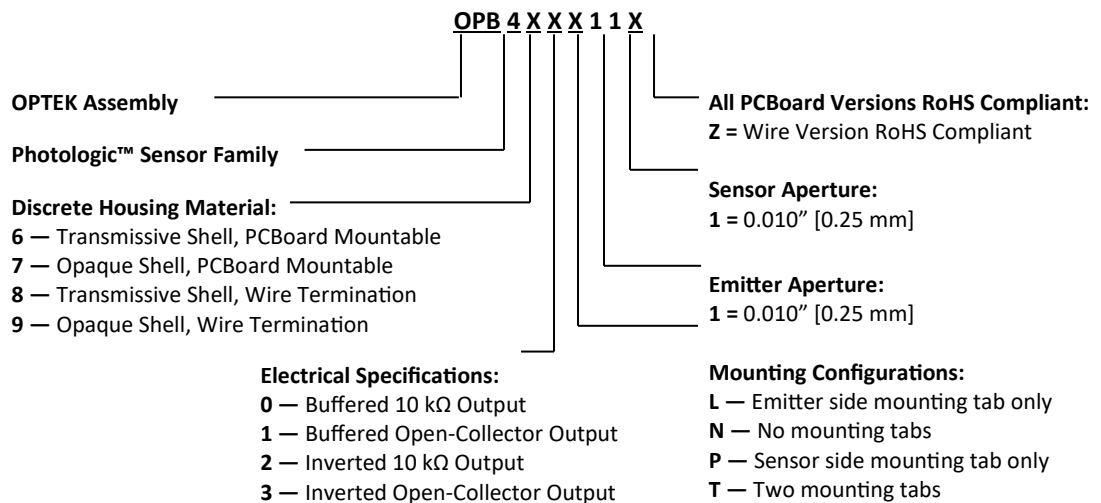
OPB 4 X X X 1 1 X

OPTEK Assembly

Photologic™ Sensor Family

Discrete Housing Material:
6 — Transmissive Shell, PCBoard Mountable
7 — Opaque Shell, PCBoard Mountable
8 — Transmissive Shell, Wire Termination
9 — Opaque Shell, Wire Termination

Electrical Specifications:
0 — Buffered 10 kΩ Output
1 — Buffered Open-Collector Output
2 — Inverted 10 kΩ Output
3 — Inverted Open-Collector Output

All PCBoard Versions RoHS Compliant:
Z = Wire Version RoHS Compliant

Sensor Aperture:
1 = 0.010” [0.25 mm]

Emitter Aperture:
1 = 0.010” [0.25 mm]

Mounting Configurations:
L — Emitter side mounting tab only
N — No mounting tabs
P — Sensor side mounting tab only
T — Two mounting tabs